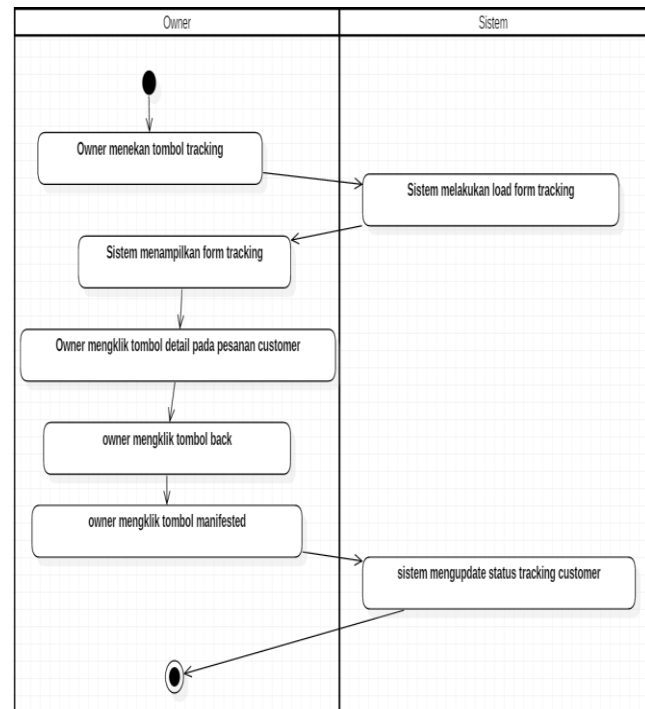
Owner

Sistem

Owner menekan tombol tracking

Sistem melakukan load form tracking

Sistem menampilkan form tracking

Owner mengklik tombol detail pada pesanan customer

owner mengklik tombol back

owner mengklik tombol manifested

sistem mengupdate status tracking customer